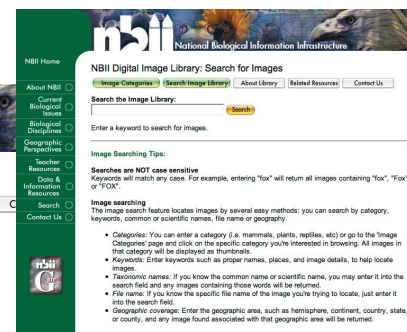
nbii National Biological Information Infrastructure

NBII Home

About NBII

Current Biological Issues

Biological Disciplines

Geographic Perspectives

Teacher Resources

Data & Information Resources

Search

Contact Us

C

NBII Digital Image Library: Search for Images

Image Categories | Search Image Library | About Library | Related Resources | Contact Us

Search the Image Library:

Search

Enter a keyword to search for images.

Image Searching Tips:

Searches are NOT case sensitive
Keywords will match any case. For example, entering "fox" will return all images containing "fox", "Fox" or "FOX".

Image searching
The image search feature locates images by several easy methods: you can search by category, keywords, common or scientific names, file name or geography.

• Categories: You can enter a category (i.e. mammals, plants, reptiles, etc) or go to the 'Image Categories' page and click on the specific category you're interested in browsing. All images in that category will be displayed as thumbnails.
• Keywords: Enter keywords such as proper names, places, and image details, to help locate images.
• Taxonomic names: If you know the common name or scientific name, you may enter it into the search field and any images containing those words will be returned.
• File name: If you know the specific file name of the image you're trying to locate, just enter it into the search field.
• Geographic coverage: Enter the geographic area, such as hemisphere, continent, country, state, or county, and any image found associated with that geographic area will be returned.